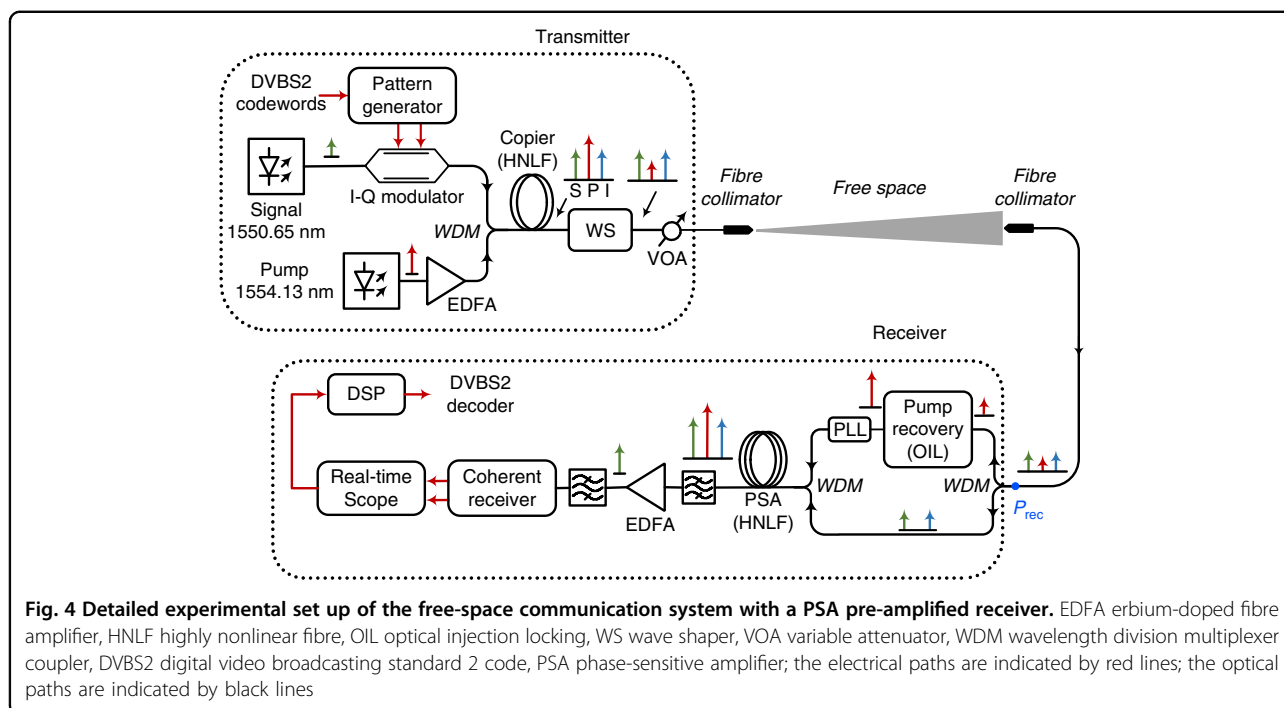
Transmitter

DVBS2 codewords

Pattern generator

Copier (HNLF)

S P I

Fibre collimator

Free space

Fibre collimator

Signal 1550.65 nm

I-Q modulator

WDM

WS

VOA

Pump 1554.13 nm

EDFA

Receiver

DSP

DVBS2 decoder

PLL

Pump recovery (OIL)

Real-time Scope

Coherent receiver

EDFA

PSA (HNLF)

WDM

WDM

$P_{\text{rec}}$

**Fig. 4 Detailed experimental set up of the free-space communication system with a PSA pre-amplified receiver.** EDFA erbium-doped fibre amplifier, HNLF highly nonlinear fibre, OIL optical injection locking, WS wave shaper, VOA variable attenuator, WDM wavelength division multiplexer coupler, DVBS2 digital video broadcasting standard 2 code, PSA phase-sensitive amplifier; the electrical paths are indicated by red lines; the optical paths are indicated by black lines